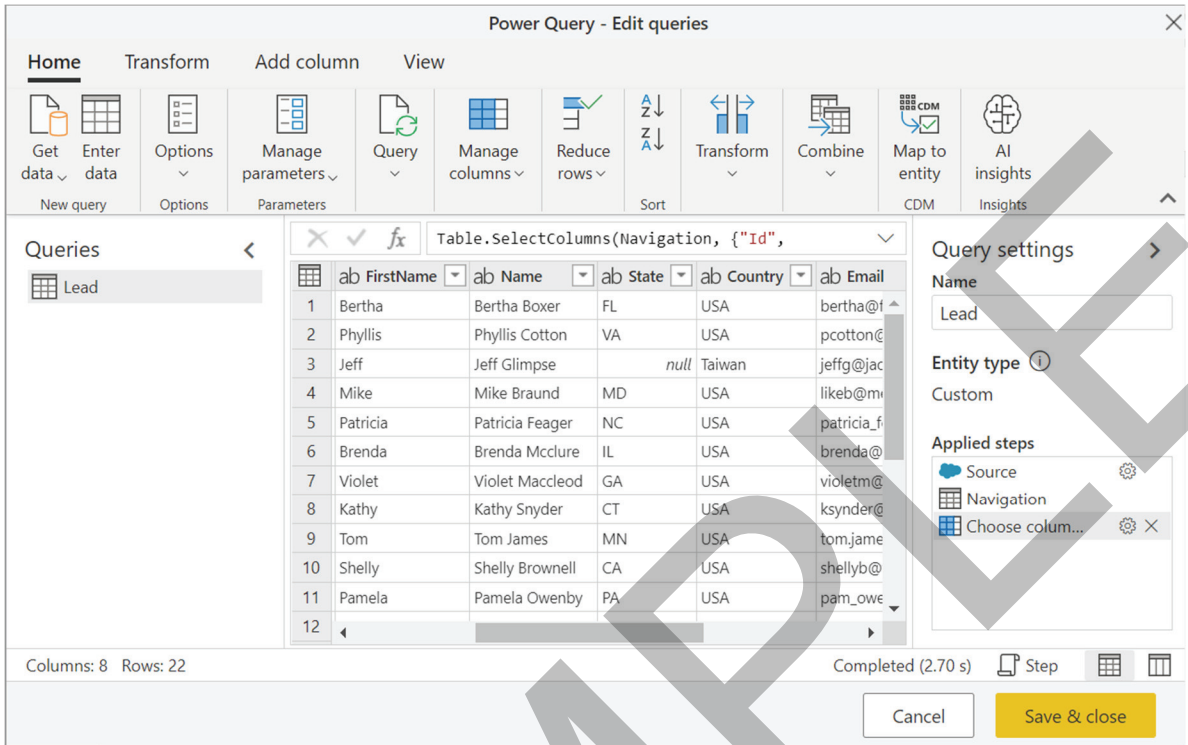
Power Query - Edit queries

Home Transform Add column View

Get data Enter data
New query

Options
Options

Manage parameters
Parameters

Query

Manage columns

Reduce rows

Sort

Transform

Combine

Map to entity
CDM

AI insights
Insights

Queries

Lead

Table.SelectColumns(Navigation, {"Id",

| | ab FirstName | ab Name | ab State | ab Country | ab Email |
|---|---|---|---|---|---|
| 1 | Bertha | Bertha Boxer | FL | USA | bertha@f |
| 2 | Phyllis | Phyllis Cotton | VA | USA | pcotton@ |
| 3 | Jeff | Jeff Glimpse | null | Taiwan | jeffg@jac |
| 4 | Mike | Mike Braund | MD | USA | likeb@m |
| 5 | Patricia | Patricia Feager | NC | USA | patricia_f |
| 6 | Brenda | Brenda Mcclure | IL | USA | brenda@ |
| 7 | Violet | Violet Maccleod | GA | USA | violetm@ |
| 8 | Kathy | Kathy Snyder | CT | USA | ksynder@ |
| 9 | Tom | Tom James | MN | USA | tom.jame |
| 10 | Shelly | Shelly Brownell | CA | USA | shellyb@ |
| 11 | Pamela | Pamela Owenby | PA | USA | pam_owe |
| 12 | | | | | |

Query settings

Name

Lead

Entity type

Custom

Applied steps

Source
Navigation
Choose colum...

Columns: 8 Rows: 22

Completed (2.70 s) Step

Cancel Save & close